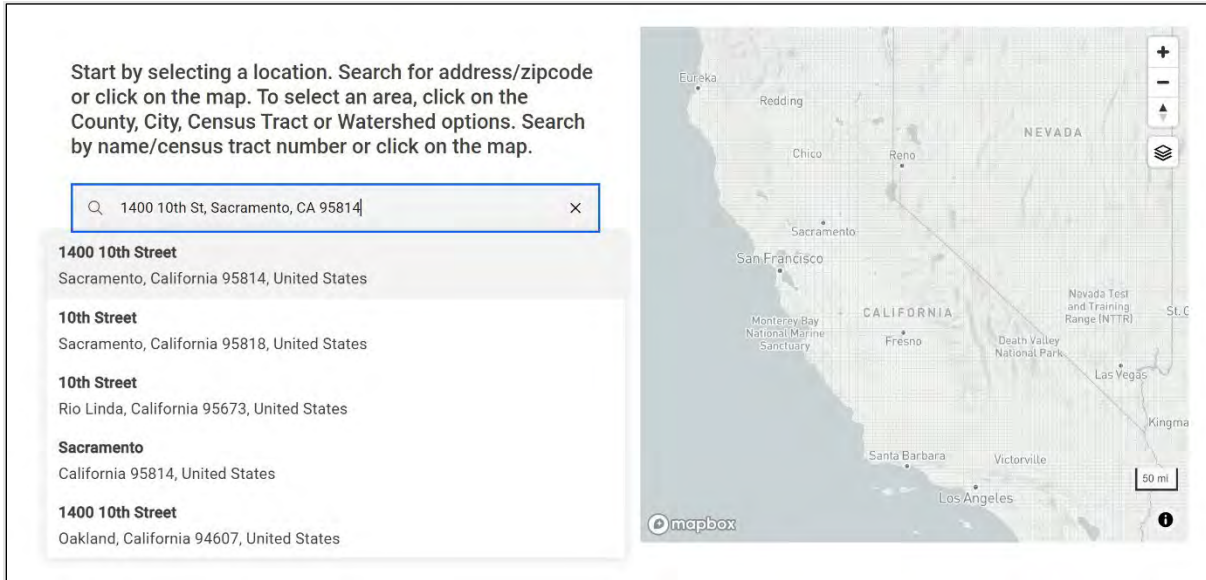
Start by selecting a location. Search for address/zipcode or click on the map. To select an area, click on the County, City, Census Tract or Watershed options. Search by name/census tract number or click on the map.

1400 10th St, Sacramento, CA 95814

×

1400 10th Street
Sacramento, California 95814, United States

10th Street
Sacramento, California 95818, United States

10th Street
Rio Linda, California 95673, United States

Sacramento
California 95814, United States

1400 10th Street
Oakland, California 94607, United States

+
−

Eureka
Redding
NEVADA
Chico
Reno
Sacramento
San Francisco
Nevada Test and Training Range (NTTR)
St. G
Monterey Bay National Marine Sanctuary
CALIFORNIA
Fresno
Death Valley National Park
Las Vegas
Kingma
Santa Barbara
Victorville
50 mi
Los Angeles
mapbox